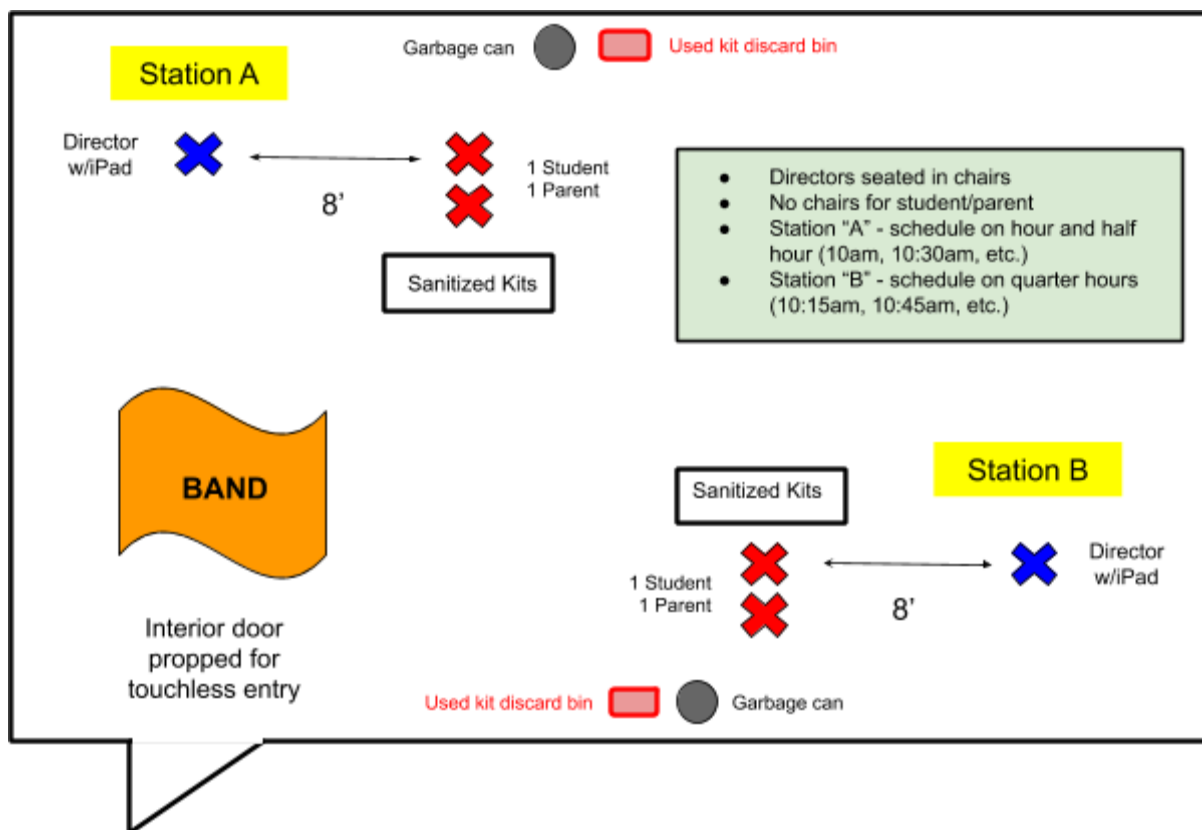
Garbage can

Used kit discard bin

Station A

Director w/iPad

8’

1 Student
1 Parent

Sanitized Kits

- Directors seated in chairs
- No chairs for student/parent
- Station “A” - schedule on hour and half hour (10am, 10:30am, etc.)
- Station “B” - schedule on quarter hours (10:15am, 10:45am, etc.)

BAND

Interior door propped for touchless entry

Station B

Sanitized Kits

1 Student
1 Parent

8’

Director w/iPad

Used kit discard bin

Garbage can